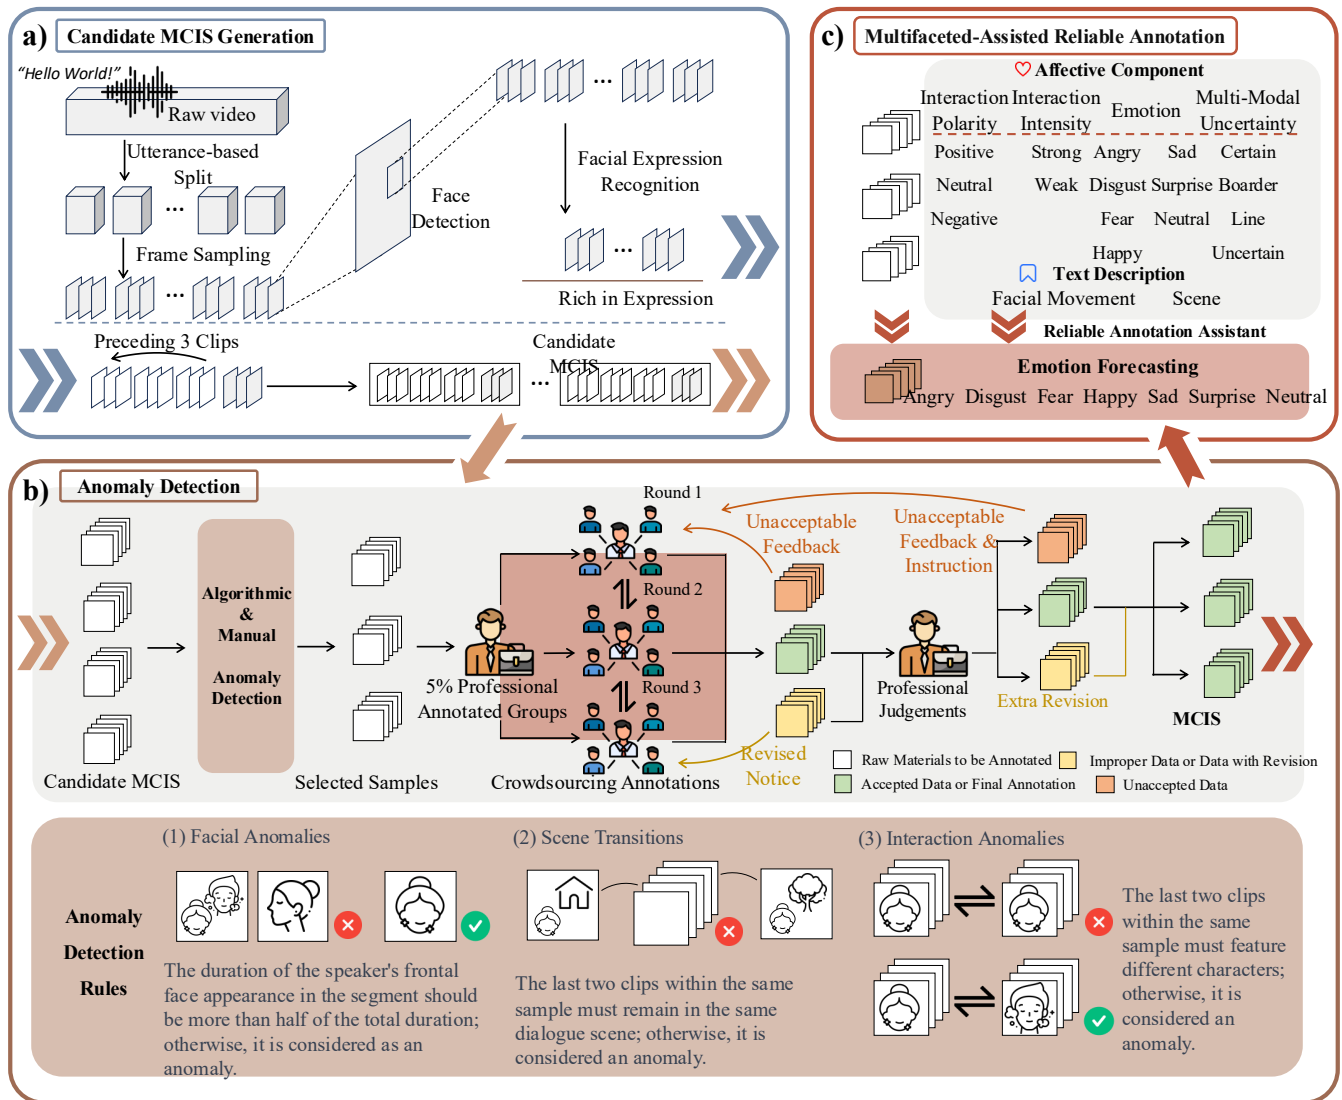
a) Candidate MCIS Generation

"Hello World!"

Raw video

Utterance-based Split

Frame Sampling

Face Detection

Facial Expression Recognition

Rich in Expression

Preceding 3 Clips

Candidate MCIS

c) Multifaceted-Assisted Reliable Annotation

Affective Component

Interaction Polarity | Interaction Intensity | Emotion | Multi-Modal Uncertainty

Positive | Strong | Angry | Sad | Certain

Neutral | Weak | Disgust | Surprise | Boarder

Negative | | Fear | Neutral | Line

| | Happy | | Uncertain

Text Description

Facial Movement | Scene

Reliable Annotation Assistant

Emotion Forecasting

Angry Disgust Fear Happy Sad Surprise Neutral

b) Anomaly Detection

Candidate MCIS

Algorithmic & Manual Anomaly Detection

Selected Samples

5% Professional Annotated Groups

Round 1

Round 2

Round 3

Crowdsourcing Annotations

Unacceptable Feedback

Revised Notice

Unacceptable Feedback & Instruction

Professional Judgements

Extra Revision

MCIS

Raw Materials to be Annotated
Improper Data or Data with Revision
Accepted Data or Final Annotation
Unaccepted Data

Anomaly Detection Rules

(1) Facial Anomalies

The duration of the speaker's frontal face appearance in the segment should be more than half of the total duration; otherwise, it is considered as an anomaly.

(2) Scene Transitions

The last two clips within the same sample must remain in the same dialogue scene; otherwise, it is considered an anomaly.

(3) Interaction Anomalies

The last two clips within the same sample must feature different characters; otherwise, it is considered an anomaly.